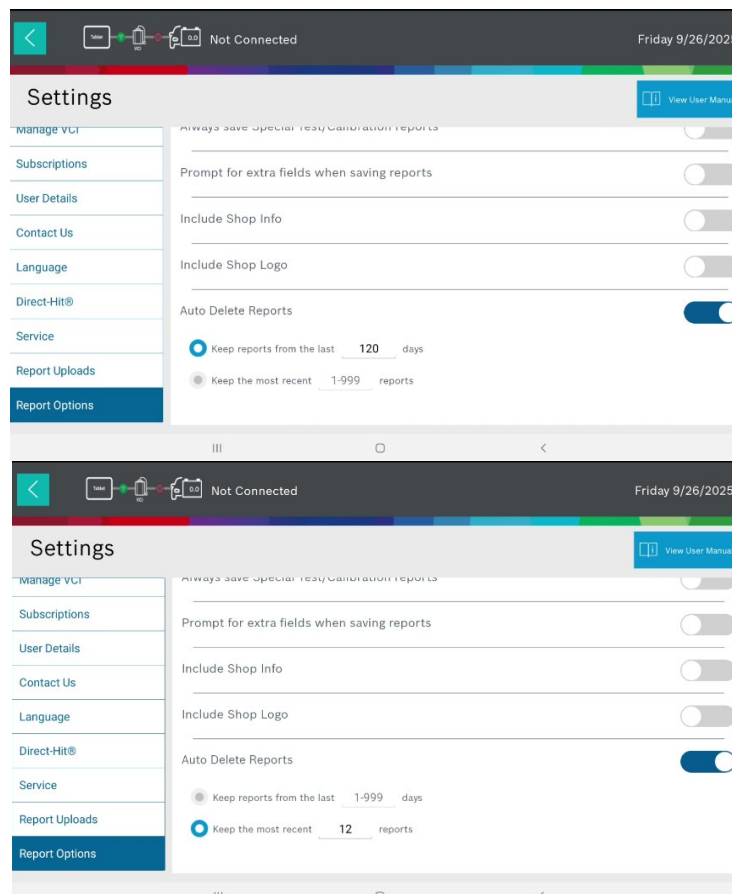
Tablet VCI 0.0 Not Connected

Friday 9/26/2025

Settings

View User Manual

Manage VCI

Subscriptions

User Details

Contact Us

Language

Direct-Hit®

Service

Report Uploads

Report Options

Always save Special Test/Calibration reports

Prompt for extra fields when saving reports

Include Shop Info

Include Shop Logo

Auto Delete Reports

Keep reports from the last 120 days

Keep the most recent 1-999 reports

Tablet VCI 0.0 Not Connected

Friday 9/26/2025

Settings

View User Manual

Manage VCI

Subscriptions

User Details

Contact Us

Language

Direct-Hit®

Service

Report Uploads

Report Options

Always save Special Test/Calibration reports

Prompt for extra fields when saving reports

Include Shop Info

Include Shop Logo

Auto Delete Reports

Keep reports from the last 1-999 days

Keep the most recent 12 reports